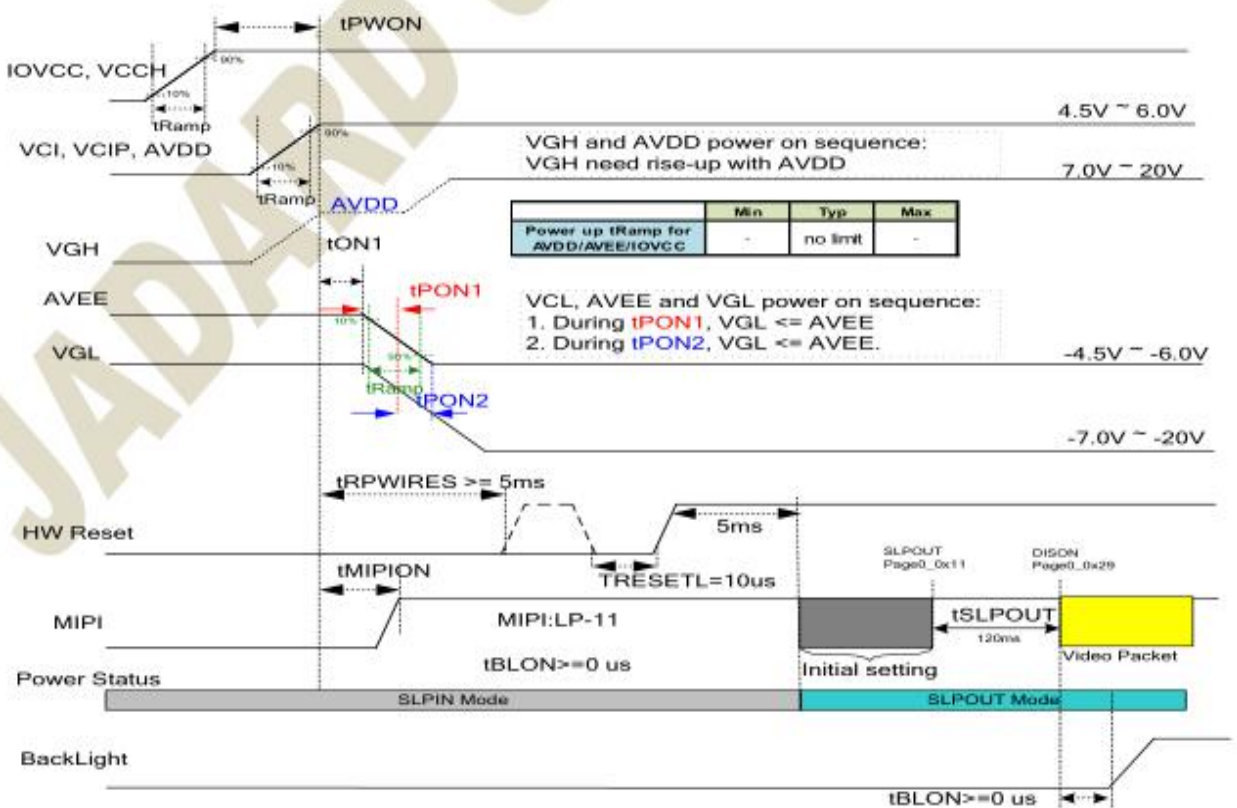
tPWON

IOVCC, VCCH

90%

10%

tRamp

4.5V ~ 6.0V

VCI, VCIP, AVDD

90%

10%

tRamp

VGH and AVDD power on sequence:
VGH need rise-up with AVDD

7.0V ~ 20V

AVDD

| | Min | Typ | Max |
|---|---|---|---|
| Power up tRamp for AVDD/AVEE/IOVCC | - | no limit | - |

VGH

tON1

AVEE

tPON1

VCL, AVEE and VGL power on sequence:
1. During tPON1, VGL <= AVEE
2. During tPON2, VGL <= AVEE.

10%

VGL

90%

-4.5V ~ -6.0V

tRamp

tPON2

-7.0V ~ -20V

tRPWIRES >= 5ms

5ms

HW Reset

TRESETL=10us

tMIPION

SLPOUT
Page0_0x11

DISON
Page0_0x29

MIPI

MIPI:LP-11

tSLPOUT

120ms

tBLON>=0 us

Initial setting

Video Packet

Power Status

SLPIN Mode

SLPOUT Mode

BackLight

tBLON>=0 us